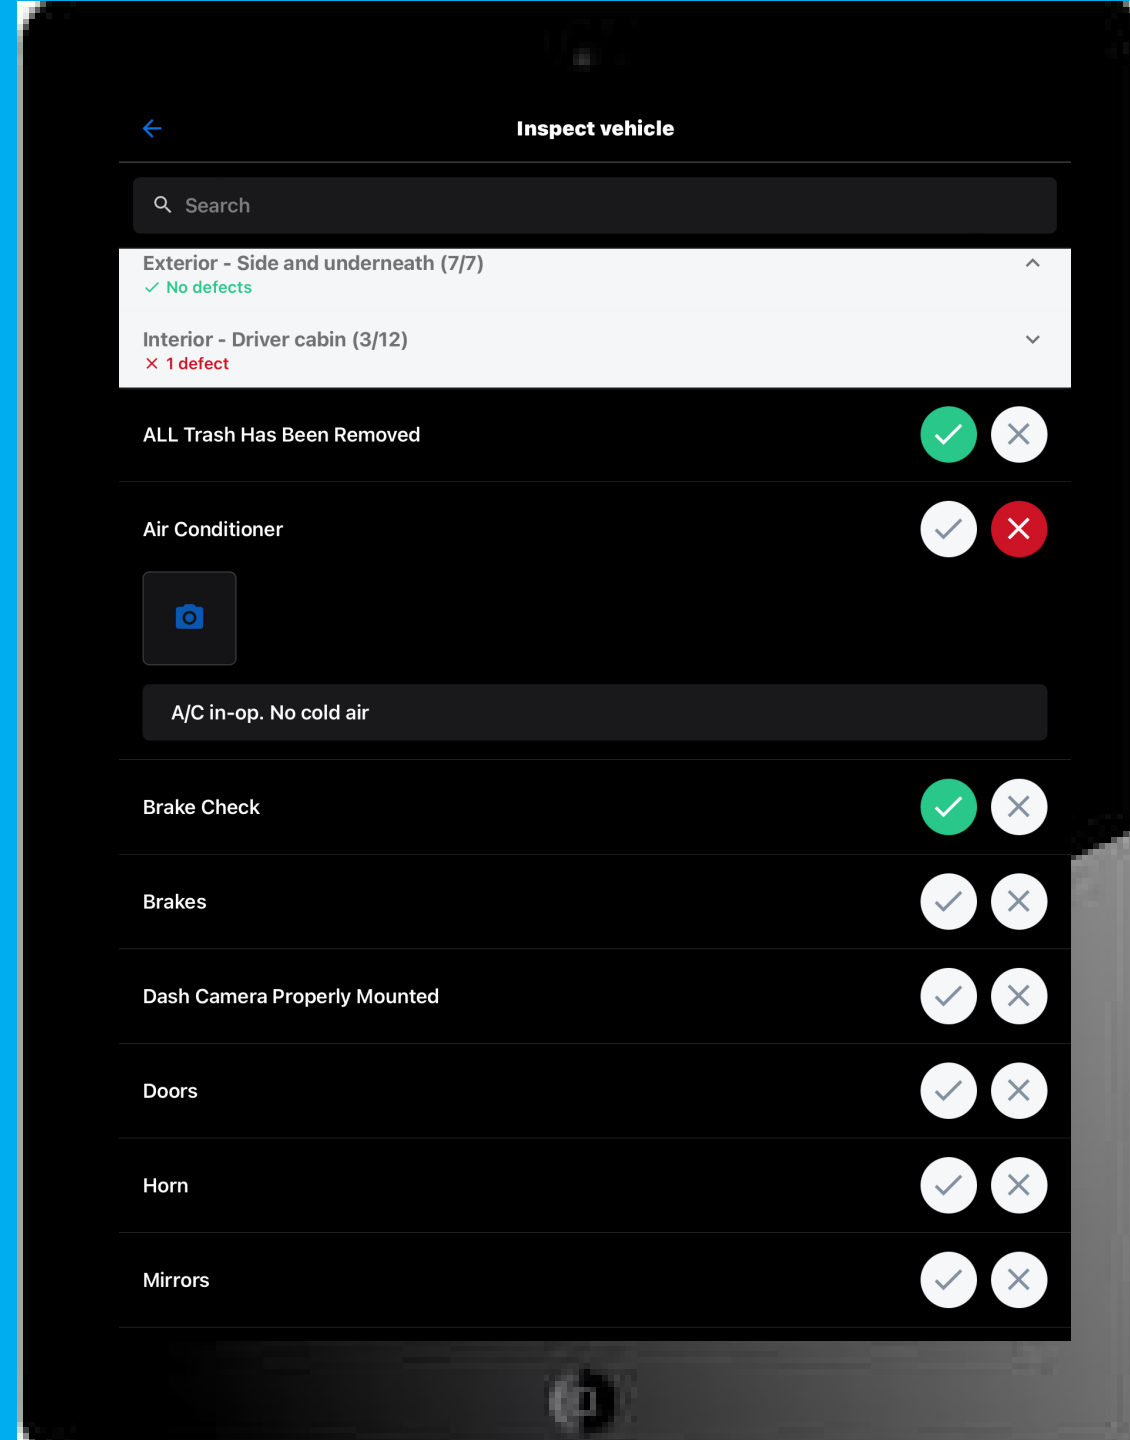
Inspect vehicle

Search

Exterior - Side and underneath (7/7)
No defects

Interior - Driver cabin (3/12)
1 defect

ALL Trash Has Been Removed

Air Conditioner

A/C in-op. No cold air

Brake Check

Brakes

Dash Camera Properly Mounted

Doors

Horn

Mirrors